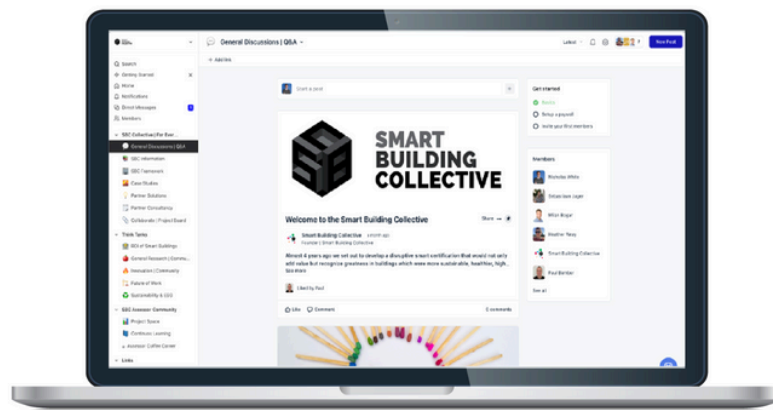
Q Search
Getting Started
Home
Notifications
Direct messages
Members

SBC Collective | For Ever...
General Discussions | Q&A
SBC Information
SBC Framework
Case Studies
Partner Solutions
Partner Consultancy
Collaborate | Project Board

Think Tanks
ROI of Smart Buildings
General Research | Commu...
Innovation | Community
Future of Work
Sustainability & ESG

SBC Assessor Community
Project Space
Continuous Learning
Assessor Coffee Corner

Links

General Discussions | Q&A

Latest

New Post

+ Add tab

Start a post

SMART BUILDING COLLECTIVE

Welcome to the Smart Building Collective

Share

Smart Building Collective a month ago
Founder | Smart Building Collective

Almost 4 years ago we set out to develop a disruptive smart certification that would not only add value but recognize greatness in buildings which were more sustainable, healthier, high... See more

Liked by Paul

Like Comment

0 comments

Get started
Basics
Setup a payroll
Invite your first members

Members
Nicholas White
Sebastiaan Lagel
Milan Bogar
Heather Terry
Smart Building Collective
Paul Bertier
See all